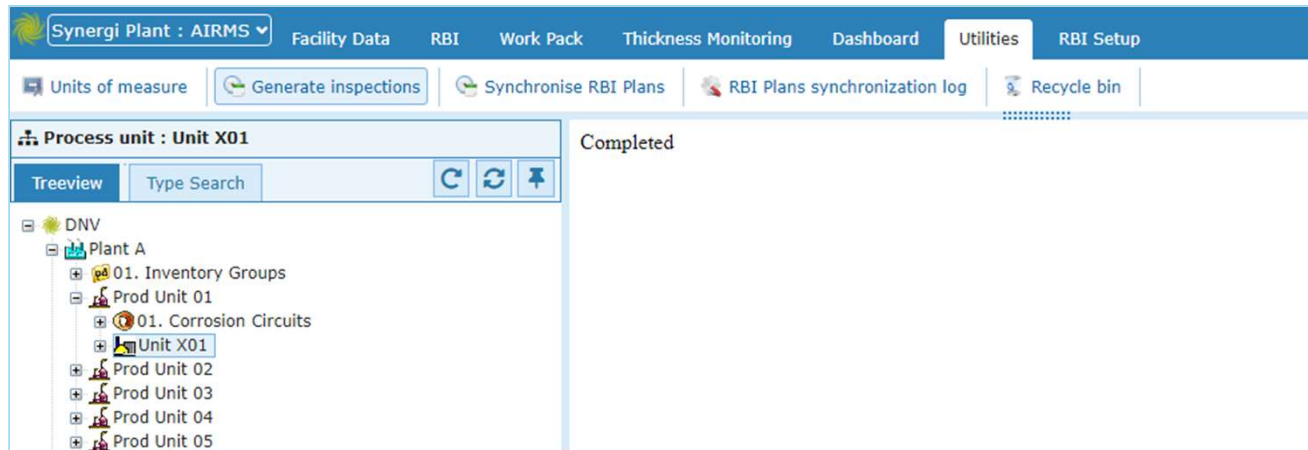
Synergi Plant : AIRMS

Facility Data
RBI
Work Pack
Thickness Monitoring
Dashboard
Utilities
RBI Setup

Units of measure
Generate inspections
Synchronise RBI Plans
RBI Plans synchronization log
Recycle bin

Process unit : Unit X01

Treeview
Type Search

DNV
Plant A
01. Inventory Groups
Prod Unit 01
01. Corrosion Circuits
Unit X01
Prod Unit 02
Prod Unit 03
Prod Unit 04
Prod Unit 05

Completed